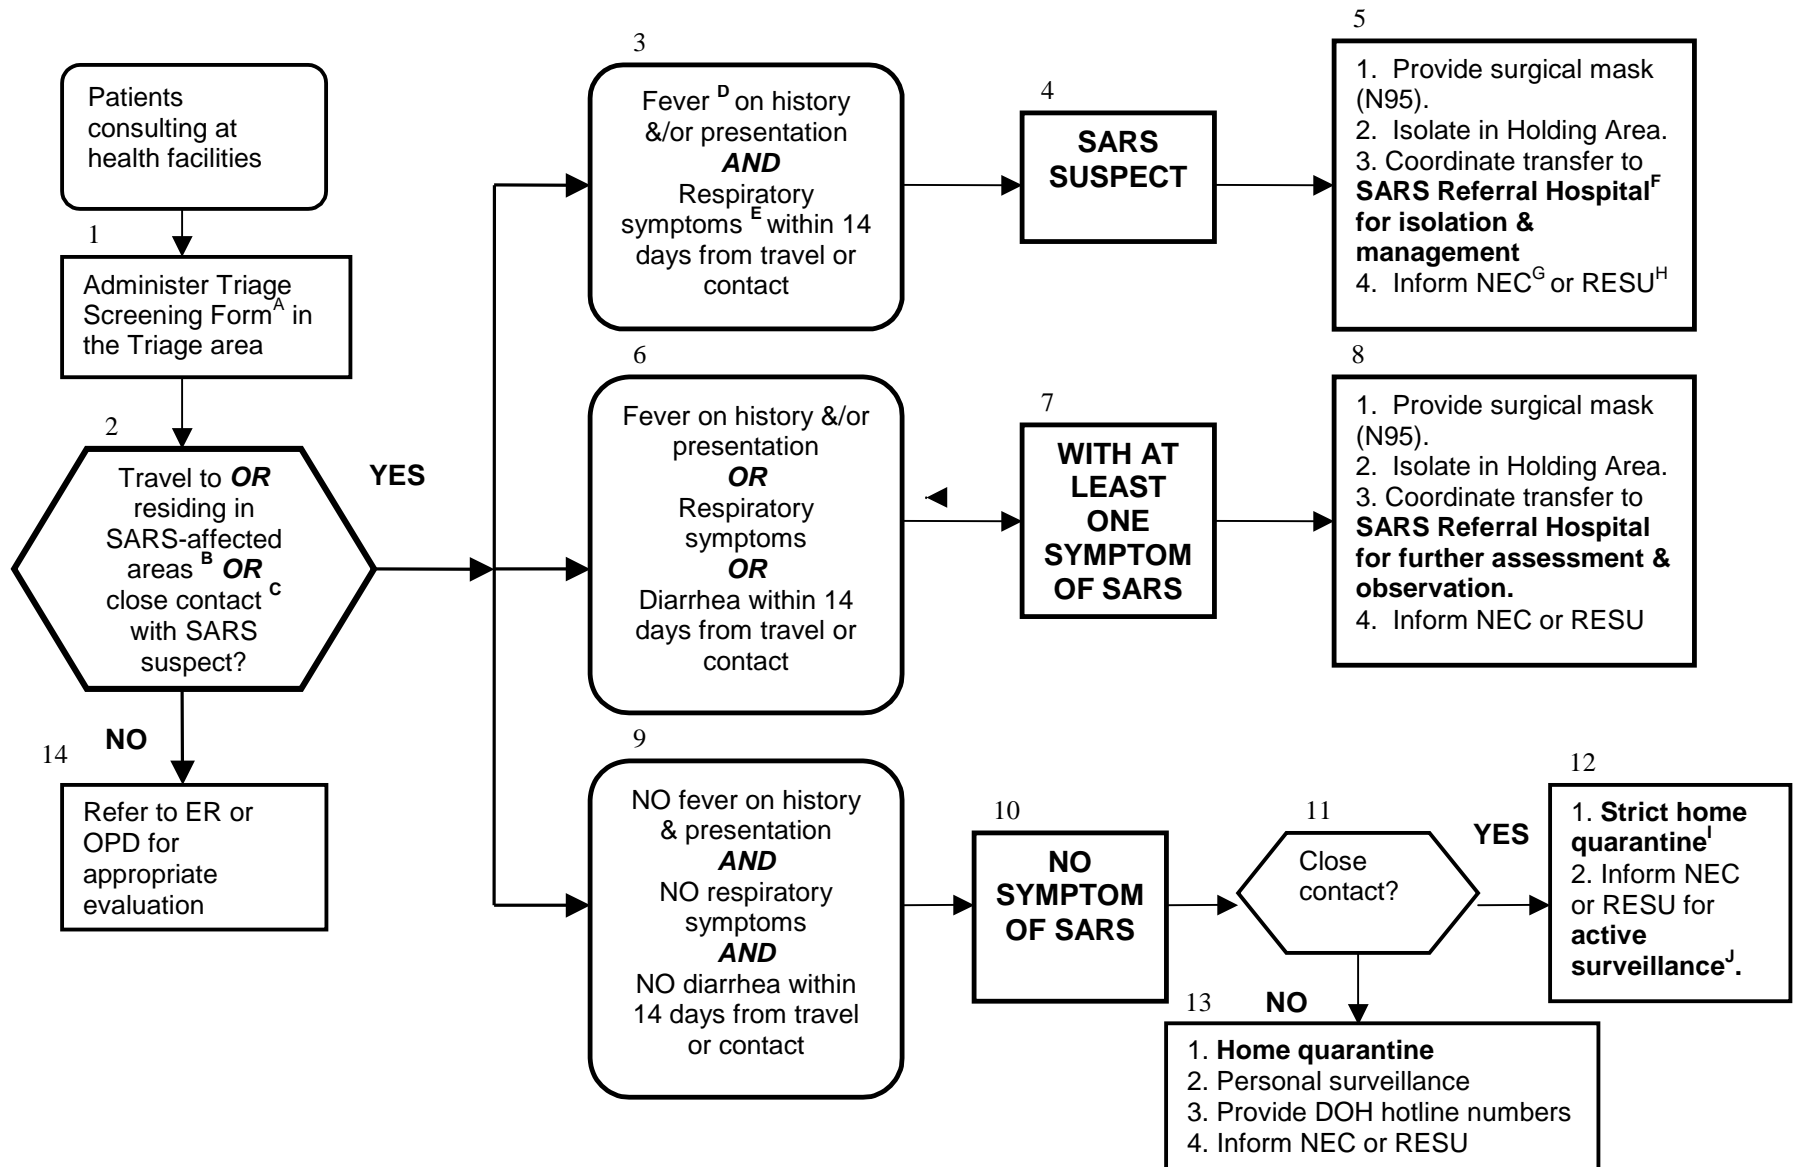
Patients consulting at health facilities

1

Administer Triage Screening Form$^{A}$ in the Triage area

2

Travel to **OR** residing in SARS-affected areas $^{B}$ **OR** $^{C}$ close contact with SARS suspect?

YES

NO

14

Refer to ER or OPD for appropriate evaluation

3

Fever $^{D}$ on history &/or presentation
**AND**
Respiratory symptoms $^{E}$ within 14 days from travel or contact

4

SARS SUSPECT

5

1. Provide surgical mask (N95).
2. Isolate in Holding Area.
3. Coordinate transfer to **SARS Referral Hospital$^{F}$ for isolation & management**
4. Inform NEC$^{G}$ or RESU$^{H}$

6

Fever on history &/or presentation
**OR**
Respiratory symptoms
**OR**
Diarrhea within 14 days from travel or contact

7

WITH AT LEAST ONE SYMPTOM OF SARS

8

1. Provide surgical mask (N95).
2. Isolate in Holding Area.
3. Coordinate transfer to **SARS Referral Hospital for further assessment & observation.**
4. Inform NEC or RESU

9

NO fever on history & presentation
**AND**
NO respiratory symptoms
**AND**
NO diarrhea within 14 days from travel or contact

10

NO SYMPTOM OF SARS

11

Close contact?

YES

12

1. **Strict home quarantine$^{I}$**
2. Inform NEC or RESU for **active surveillance$^{J}$.**

13

NO

1. **Home quarantine**
2. Personal surveillance
3. Provide DOH hotline numbers
4. Inform NEC or RESU